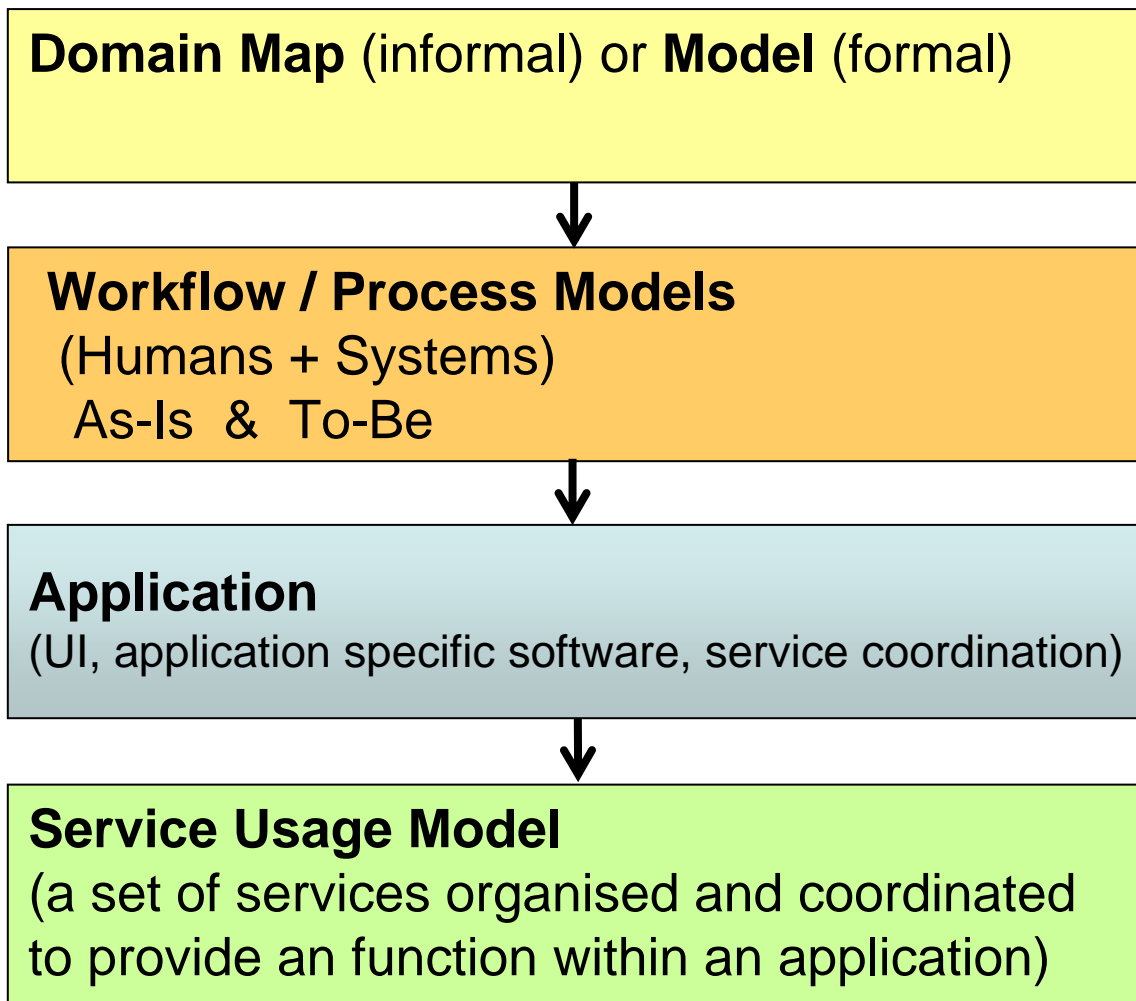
Domain Map (informal) or Model (formal)

Workflow / Process Models
(Humans + Systems)
As-Is & To-Be

Application
(UI, application specific software, service coordination)

Service Usage Model
(a set of services organised and coordinated to provide an function within an application)